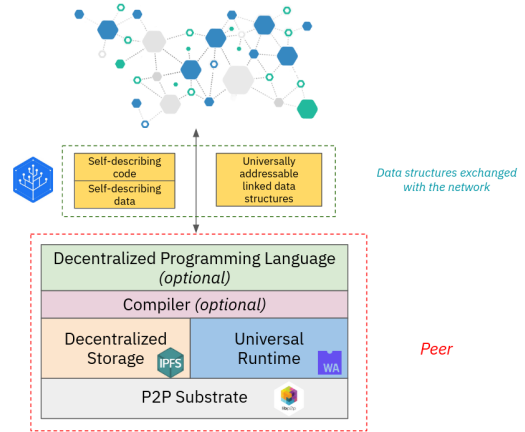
Self-describing code

Self-describing data

Universally addressable linked data structures

Data structures exchanged with the network

Decentralized Programming Language (optional)

Compiler (optional)

Decentralized Storage

IPFS

Universal Runtime

WA

Peer

P2P Substrate

libp2p